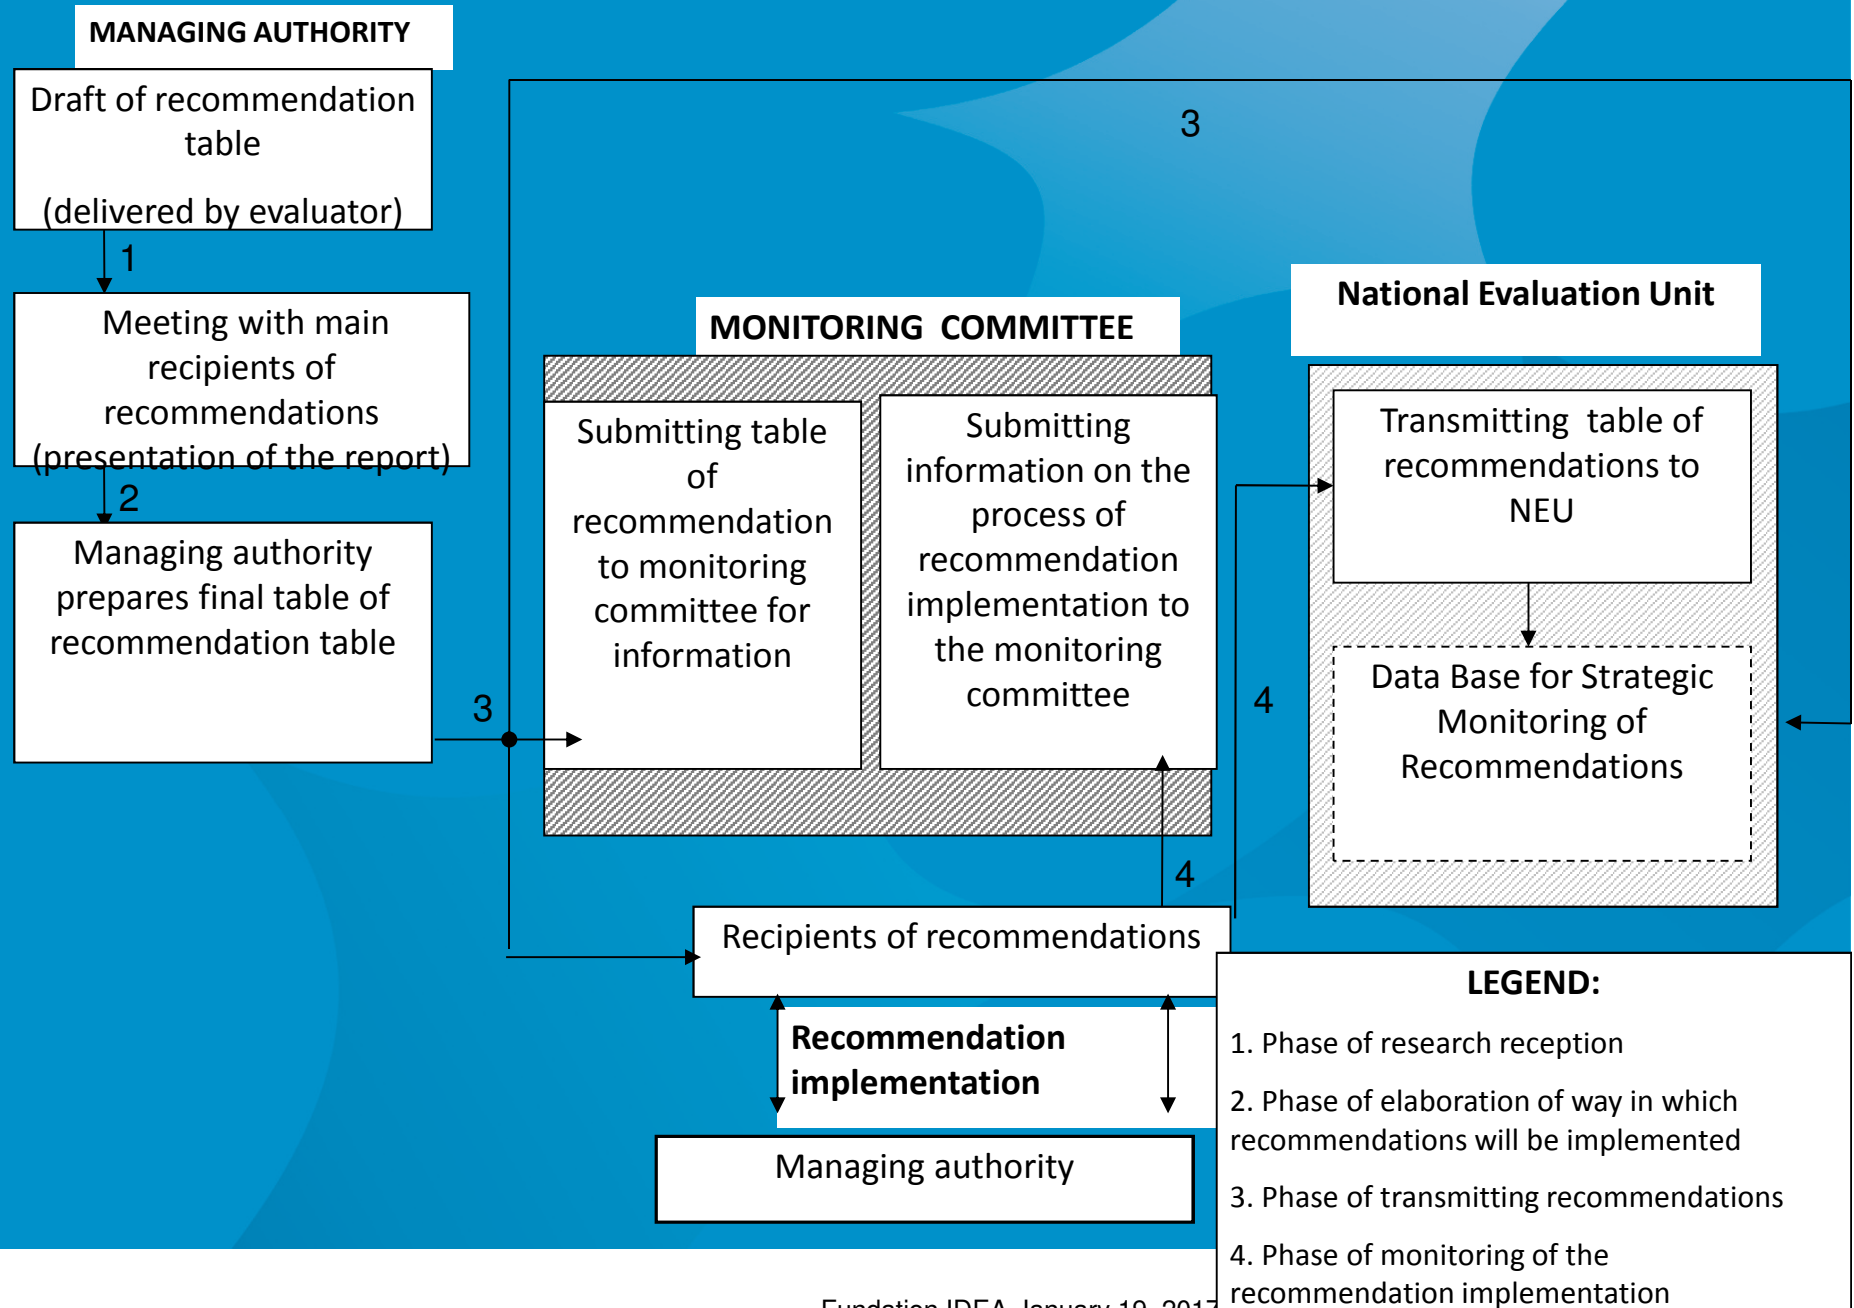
MANAGING AUTHORITY

Draft of recommendation table

(delivered by evaluator)

1

Meeting with main recipients of recommendations (presentation of the report)

2

Managing authority prepares final table of recommendation table

3

3

MONITORING COMMITTEE

Submitting table of recommendation to monitoring committee for information

Submitting information on the process of recommendation implementation to the monitoring committee

National Evaluation Unit

Transmitting table of recommendations to NEU

Data Base for Strategic Monitoring of Recommendations

4

4

Recipients of recommendations

Recommendation implementation

Managing authority

LEGEND:

1. Phase of research reception

2. Phase of elaboration of way in which recommendations will be implemented

3. Phase of transmitting recommendations

4. Phase of monitoring of the recommendation implementation

Fundation IDEA, January 19, 2017